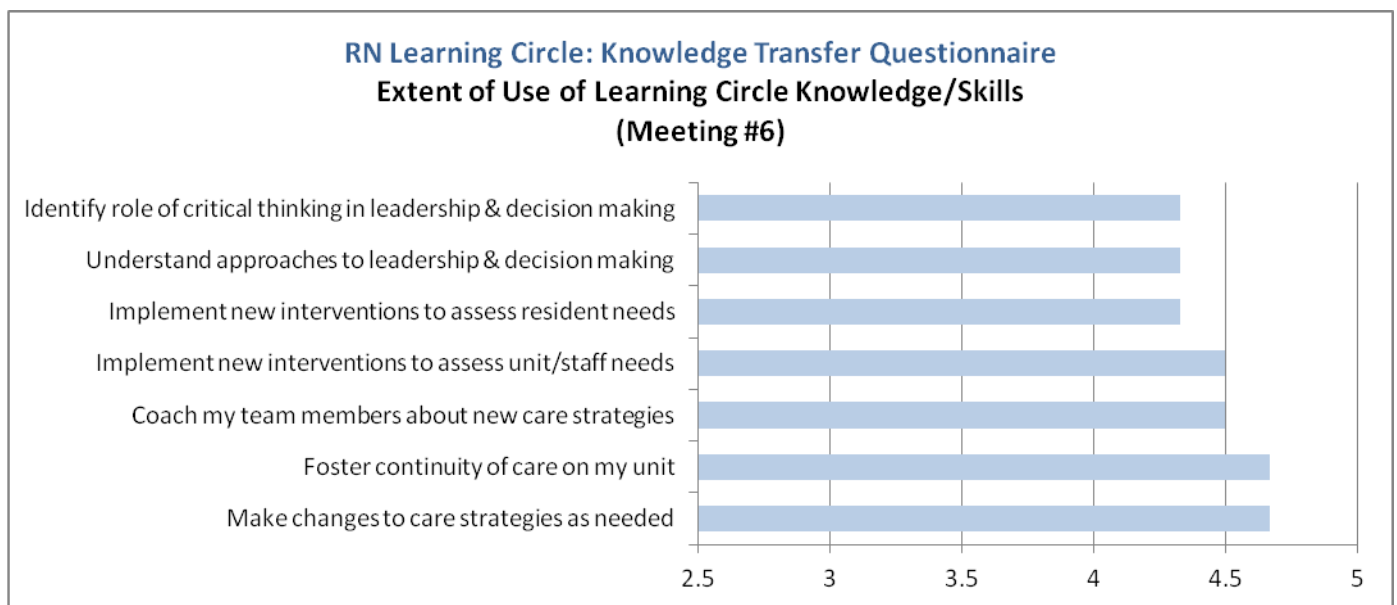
RN Learning Circle: Knowledge Transfer Questionnaire
Extent of Use of Learning Circle Knowledge/Skills
(Meeting #6)

Identify role of critical thinking in leadership & decision making
Understand approaches to leadership & decision making
Implement new interventions to assess resident needs
Implement new interventions to assess unit/staff needs
Coach my team members about new care strategies
Foster continuity of care on my unit
Make changes to care strategies as needed

2.5
3
3.5
4
4.5
5